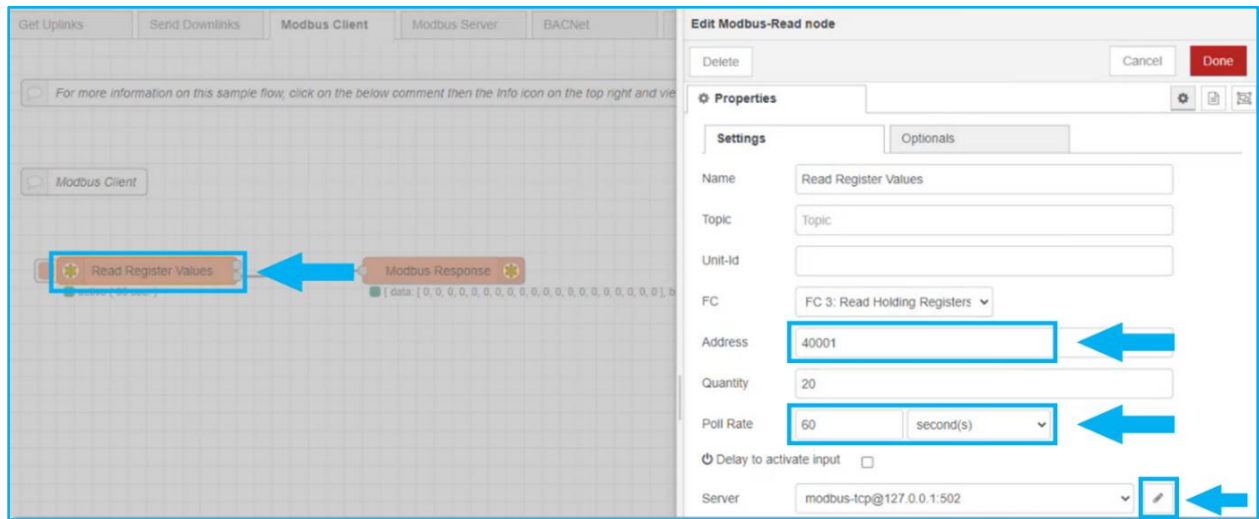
Get Uplinks | Send Downlinks | Modbus Client | Modbus Server | BACNet

For more information on this sample flow, click on the below comment then the Info icon on the top right and vie

Modbus Client

Read Register Values

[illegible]

Modbus Response

[ data: [ 0, 0, 0, 0, 0, 0, 0, 0, 0, 0, 0, 0, 0, 0, 0, 0, 0, 0, 0, 0 ], b

Edit Modbus-Read node

Delete

Cancel

Done

Properties

Settings

Optionals

Name
Read Register Values

Topic
Topic

Unit-Id

FC
FC 3: Read Holding Registers

Address
40001

Quantity
20

Poll Rate
60
second(s)

Delay to activate input

Server
modbus-tcp@127.0.0.1:502